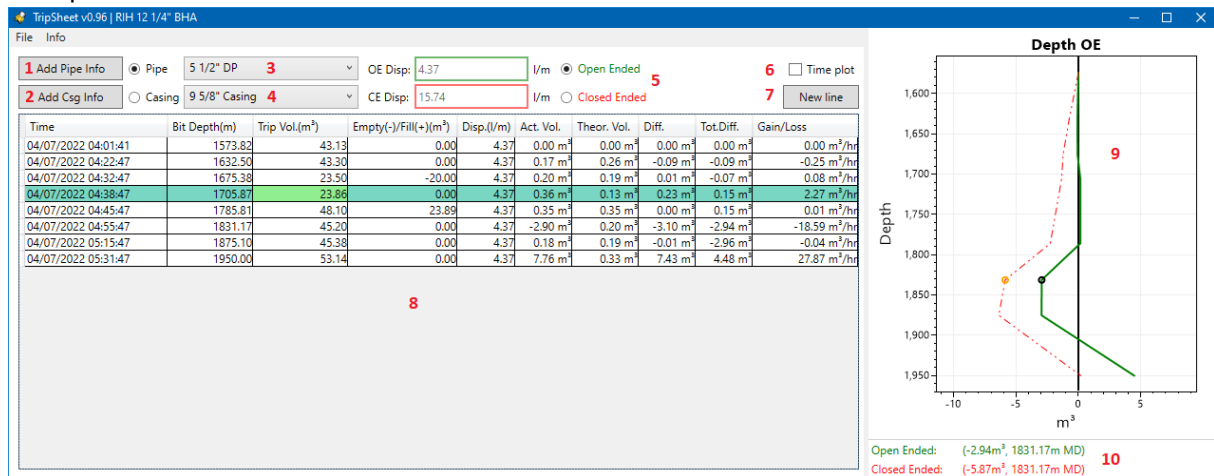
TripSheet v0.96 | RIH 12 1/4" BHA

File Info

1 Add Pipe Info
Pipe
5 1/2" DP
3
OE Disp: 4.37 l/m
Open Ended
5
6
Time plot

2 Add Csg Info
Casing
9 5/8" Casing
4
CE Disp: 15.74 l/m
Closed Ended
7
New line

| Time | Bit Depth(m) | Trip Vol.($m^3$) | Empty(-)/Fill(+)($m^3$) | Disp.(l/m) | Act. Vol. | Theor. Vol. | Diff. | Tot.Diff. | Gain/Loss |
|---|---|---|---|---|---|---|---|---|---|
| 04/07/2022 04:01:41 | 1573.82 | 43.13 | 0.00 | 4.37 | 0.00 $m^3$ | 0.00 $m^3$ | 0.00 $m^3$ | 0.00 $m^3$ | 0.00 $m^3$/hr |
| 04/07/2022 04:22:47 | 1632.50 | 43.30 | 0.00 | 4.37 | 0.17 $m^3$ | 0.26 $m^3$ | -0.09 $m^3$ | -0.09 $m^3$ | -0.25 $m^3$/hr |
| 04/07/2022 04:32:47 | 1675.38 | 23.50 | -20.00 | 4.37 | 0.20 $m^3$ | 0.19 $m^3$ | 0.01 $m^3$ | -0.07 $m^3$ | 0.08 $m^3$/hr |
| 04/07/2022 04:38:47 | 1705.87 | 23.86 | 0.00 | 4.37 | 0.36 $m^3$ | 0.13 $m^3$ | 0.23 $m^3$ | 0.15 $m^3$ | 2.27 $m^3$/hr |
| 04/07/2022 04:45:47 | 1785.81 | 48.10 | 23.89 | 4.37 | 0.35 $m^3$ | 0.35 $m^3$ | 0.00 $m^3$ | 0.15 $m^3$ | 0.01 $m^3$/hr |
| 04/07/2022 04:55:47 | 1831.17 | 45.20 | 0.00 | 4.37 | -2.90 $m^3$ | 0.20 $m^3$ | -3.10 $m^3$ | -2.94 $m^3$ | -18.59 $m^3$/hr |
| 04/07/2022 05:15:47 | 1875.10 | 45.38 | 0.00 | 4.37 | 0.18 $m^3$ | 0.19 $m^3$ | -0.01 $m^3$ | -2.96 $m^3$ | -0.04 $m^3$/hr |
| 04/07/2022 05:31:47 | 1950.00 | 53.14 | 0.00 | 4.37 | 7.76 $m^3$ | 0.33 $m^3$ | 7.43 $m^3$ | 4.48 $m^3$ | 27.87 $m^3$/hr |

8

Depth OE
9
Depth
1,600
1,650
1,700
1,750
1,800
1,850
1,900
1,950
-10 -5 0 5
$m^3$

Open Ended: (-2.94$m^3$, 1831.17m MD)
Closed Ended: (-5.87$m^3$, 1831.17m MD)
10